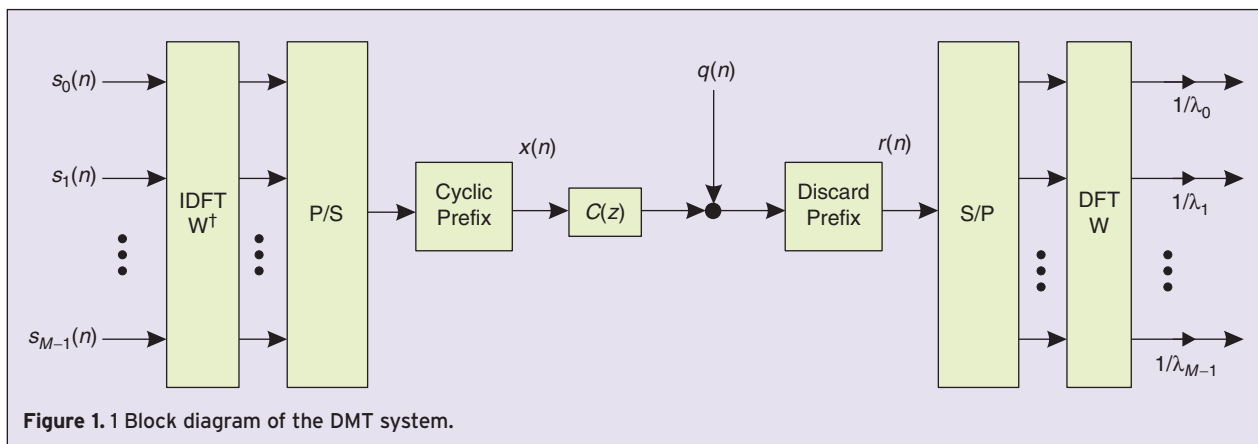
$s_0(n)$

$s_1(n)$

$s_{M-1}(n)$

IDFT $W^{\dagger}$

P/S

$x(n)$

Cyclic Prefix

$C(z)$

$q(n)$

$r(n)$

Discard Prefix

S/P

DFT W

$1/\lambda_0$

$1/\lambda_1$

$1/\lambda_{M-1}$

**Figure 1.** 1 Block diagram of the DMT system.